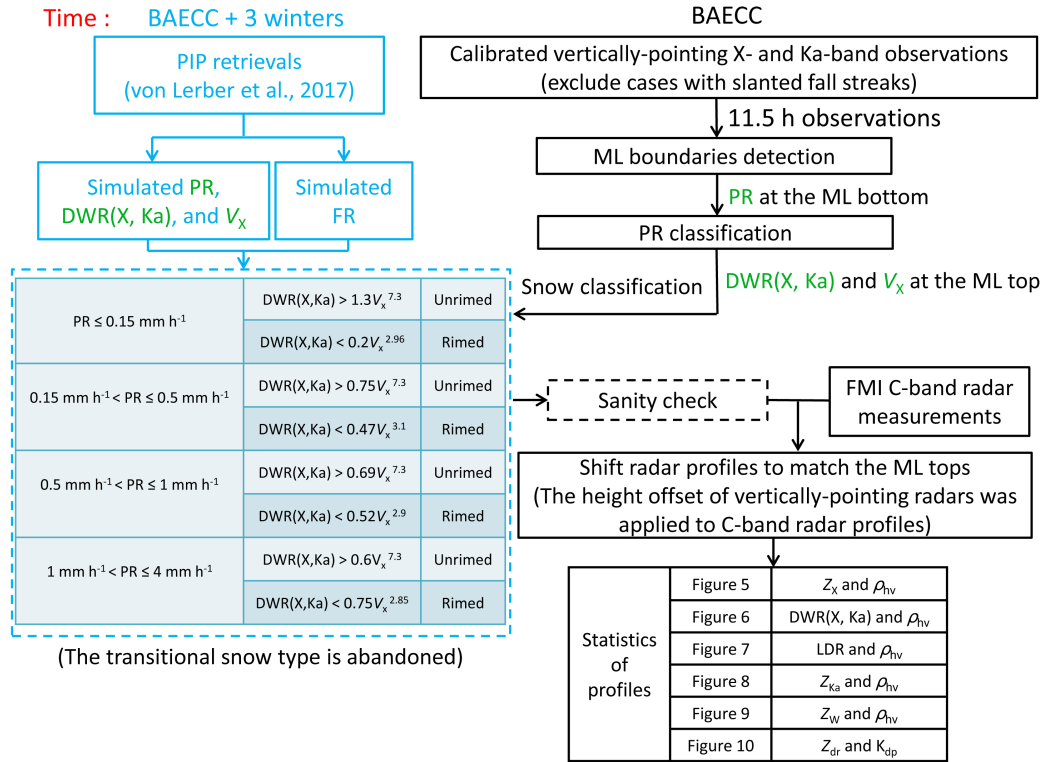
Time : BAECC + 3 winters

PIP retrievals (von Lerber et al., 2017)

Simulated PR, DWR(X, Ka), and $V_X$

Simulated FR

| | | |
|---|---|---|
| PR ≤ 0.15 mm h$^{-1}$ | DWR(X,Ka) > $1.3V_x^{7.3}$ | Unrimed |
| | DWR(X,Ka) < $0.2V_x^{2.96}$ | Rimed |
| 0.15 mm h$^{-1}$ < PR ≤ 0.5 mm h$^{-1}$ | DWR(X,Ka) > $0.75V_x^{7.3}$ | Unrimed |
| | DWR(X,Ka) < $0.47V_x^{3.1}$ | Rimed |
| 0.5 mm h$^{-1}$ < PR ≤ 1 mm h$^{-1}$ | DWR(X,Ka) > $0.69V_x^{7.3}$ | Unrimed |
| | DWR(X,Ka) < $0.52V_x^{2.9}$ | Rimed |
| 1 mm h$^{-1}$ < PR ≤ 4 mm h$^{-1}$ | DWR(X,Ka) > $0.6V_x^{7.3}$ | Unrimed |
| | DWR(X,Ka) < $0.75V_x^{2.85}$ | Rimed |

(The transitional snow type is abandoned)

BAECC

Calibrated vertically-pointing X- and Ka-band observations (exclude cases with slanted fall streaks)

11.5 h observations

ML boundaries detection

PR at the ML bottom

PR classification

Snow classification

DWR(X, Ka) and $V_X$ at the ML top

Sanity check

FMI C-band radar measurements

Shift radar profiles to match the ML tops (The height offset of vertically-pointing radars was applied to C-band radar profiles)

| Statistics of profiles | Figure 5 | $Z_X$ and $\rho_{hv}$ |
|---|---|---|
| | Figure 6 | DWR(X, Ka) and $\rho_{hv}$ |
| | Figure 7 | LDR and $\rho_{hv}$ |
| | Figure 8 | $Z_{Ka}$ and $\rho_{hv}$ |
| | Figure 9 | $Z_W$ and $\rho_{hv}$ |
| | Figure 10 | $Z_{dr}$ and $K_{dp}$ |